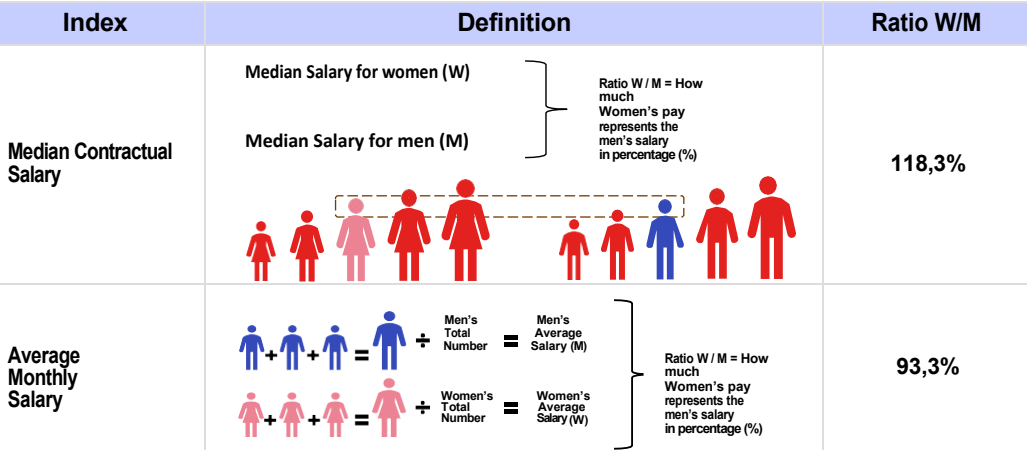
| Index | Definition | Ratio W/M |
|---|---|---|
| Median Contractual Salary | Median Salary for women (W)<br>Median Salary for men (M)<br>Ratio W / M = How much Women's pay represents the men's salary in percentage (%) | 118,3% |
| Average Monthly Salary | + + = ÷ Men's Total Number = Men's Average Salary (M)<br>+ + = ÷ Women's Total Number = Women's Average Salary (W)<br>Ratio W / M = How much Women's pay represents the men's salary in percentage (%) | 93,3% |